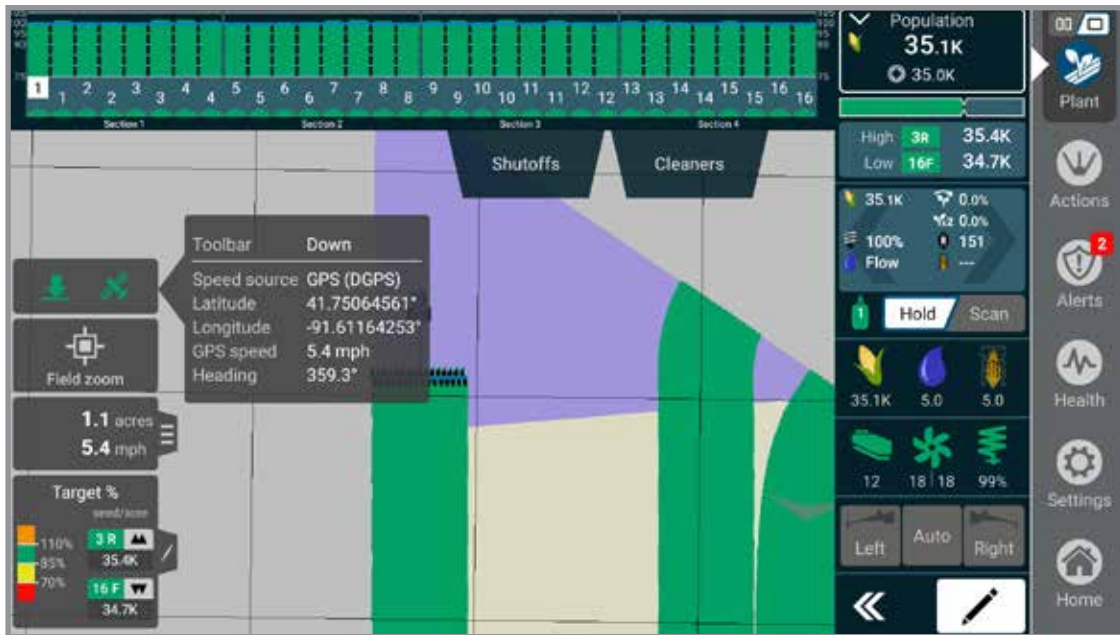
1 1 2 2 3 3 4 4 5 5 6 6 7 7 8 8 9 9 10 10 11 11 12 12 13 13 14 14 15 15 16 16

Section 1 Section 2 Section 3 Section 4

Shutoffs

Cleaners

Population
35.1K
35.0K

High 3R 35.4K
Low 16F 34.7K

35.1K 0.0%
0.0%
100% 151
Flow ---

Hold Scan

35.1K 5.0 5.0

12 18 18 99%

Left Auto Right

Toolbar Down
Speed source GPS (DGPS)
Latitude 41.75064561°
Longitude -91.61164253°
GPS speed 5.4 mph
Heading 359.3°

Field zoom

1.1 acres
5.4 mph

Target %
seed/acre
110%
85%
70%
3 R
35.4K
16 F
34.7K

Plant
Actions
2
Alerts
Health
Settings
Home